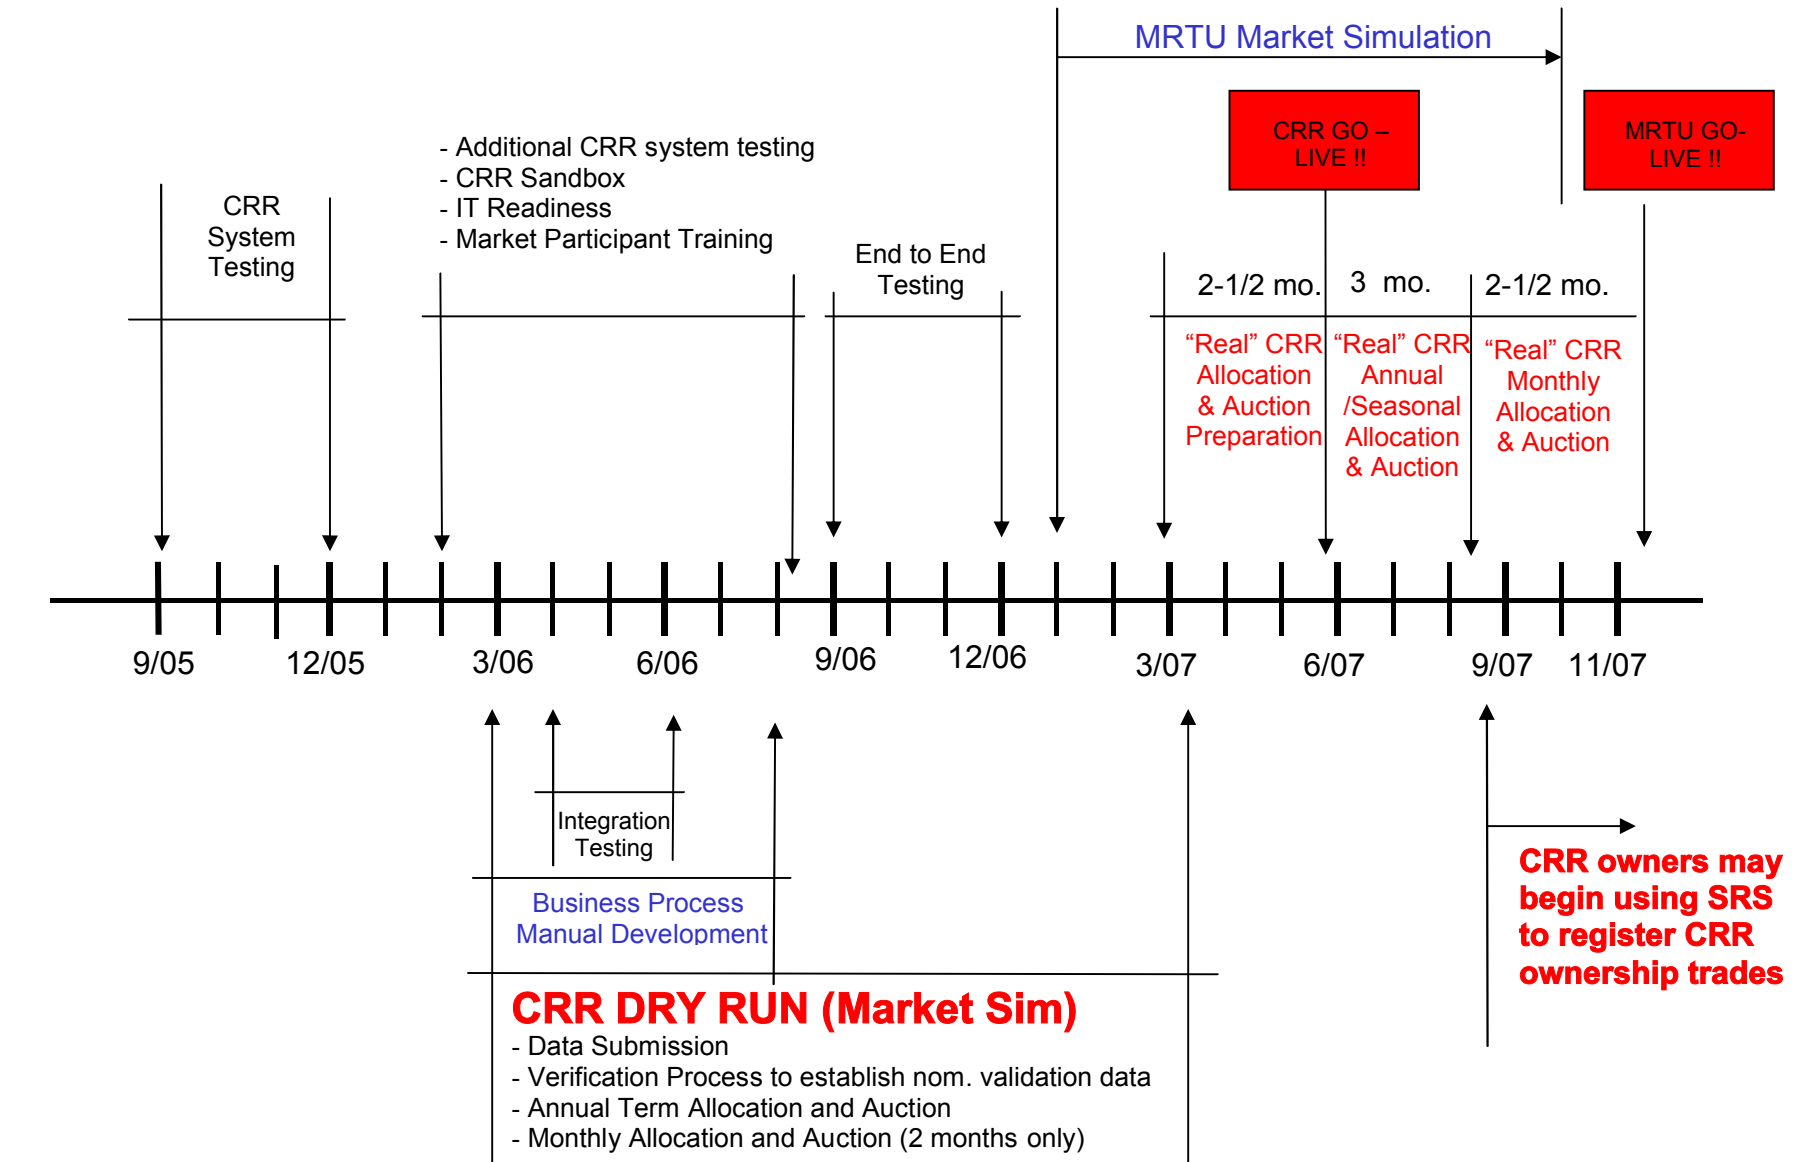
MRTU Market Simulation

CRR GO – LIVE !!

MRTU GO-LIVE !!

- Additional CRR system testing
- CRR Sandbox
- IT Readiness
- Market Participant Training

CRR System Testing

End to End Testing

2-1/2 mo.

3 mo.

2-1/2 mo.

“Real” CRR Allocation & Auction Preparation

“Real” CRR Annual /Seasonal Allocation & Auction

“Real” CRR Monthly Allocation & Auction

9/05

12/05

3/06

6/06

9/06

12/06

3/07

6/07

9/07

11/07

Integration Testing

Business Process Manual Development

CRR owners may begin using SRS to register CRR ownership trades

CRR DRY RUN (Market Sim)
- Data Submission
- Verification Process to establish nom. validation data
- Annual Term Allocation and Auction
- Monthly Allocation and Auction (2 months only)